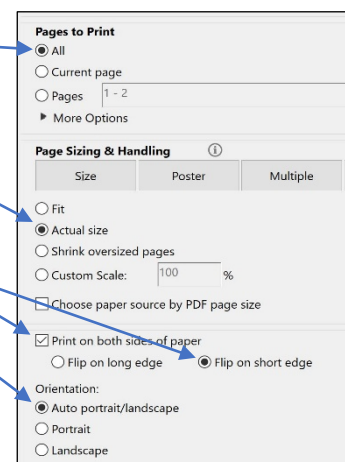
Pages to Print
All
Current page
Pages 1 - 2
More Options

Page Sizing & Handling ⓘ
Size
Poster
Multiple

Fit
Actual size
Shrink oversized pages
Custom Scale: 100 %
Choose paper source by PDF page size

Print on both sides of paper
Flip on long edge
Flip on short edge

Orientation:
Auto portrait/landscape
Portrait
Landscape